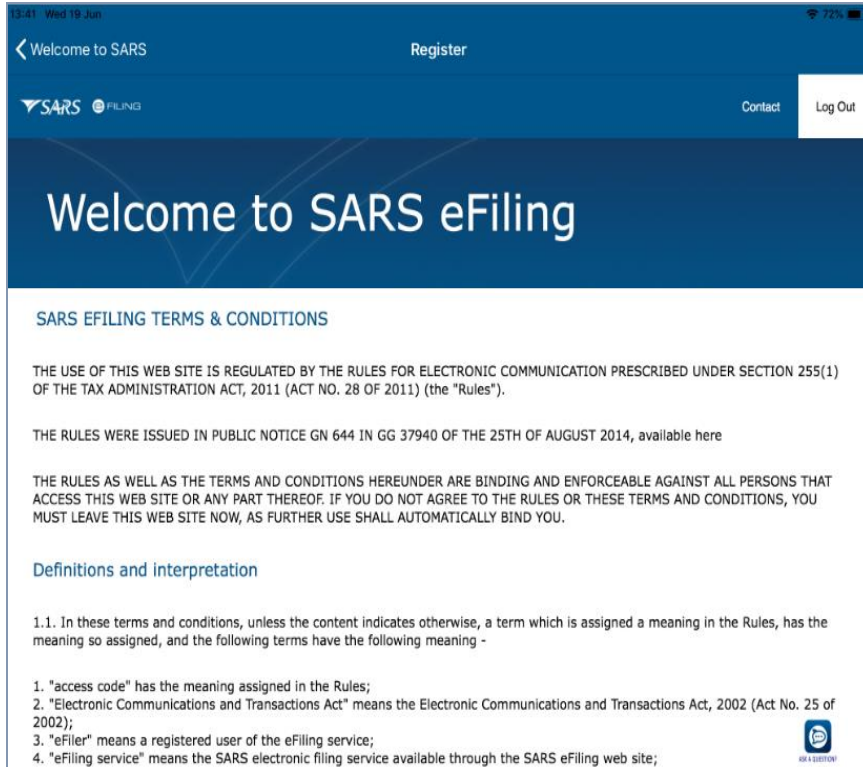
13:41 Wed 19 Jun

72%

Welcome to SARS

Register

SARS eFILING

Contact

Log Out

Welcome to SARS eFiling

SARS EFILING TERMS & CONDITIONS

THE USE OF THIS WEB SITE IS REGULATED BY THE RULES FOR ELECTRONIC COMMUNICATION PRESCRIBED UNDER SECTION 255(1) OF THE TAX ADMINISTRATION ACT, 2011 (ACT NO. 28 OF 2011) (the "Rules").

THE RULES WERE ISSUED IN PUBLIC NOTICE GN 644 IN GG 37940 OF THE 25TH OF AUGUST 2014, available here

THE RULES AS WELL AS THE TERMS AND CONDITIONS HEREUNDER ARE BINDING AND ENFORCEABLE AGAINST ALL PERSONS THAT ACCESS THIS WEB SITE OR ANY PART THEREOF. IF YOU DO NOT AGREE TO THE RULES OR THESE TERMS AND CONDITIONS, YOU MUST LEAVE THIS WEB SITE NOW, AS FURTHER USE SHALL AUTOMATICALLY BIND YOU.

Definitions and interpretation

1.1. In these terms and conditions, unless the content indicates otherwise, a term which is assigned a meaning in the Rules, has the meaning so assigned, and the following terms have the following meaning -

1. "access code" has the meaning assigned in the Rules;
2. "Electronic Communications and Transactions Act" means the Electronic Communications and Transactions Act, 2002 (Act No. 25 of 2002);
3. "eFiler" means a registered user of the eFiling service;
4. "eFiling service" means the SARS electronic filing service available through the SARS eFiling web site;

ASK A QUESTION?